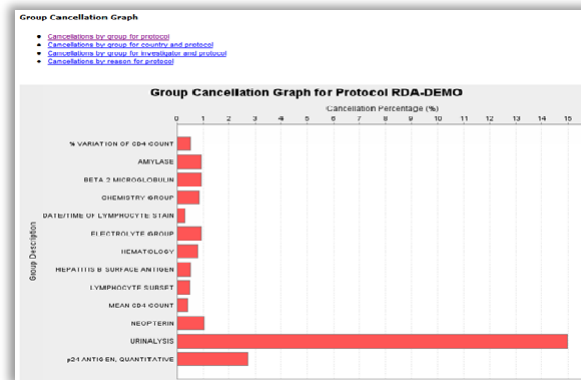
Group Cancellation Graph

- Cancellations by group for protocol
- Cancellations by group for country and protocol
- Cancellations by group for investigator and protocol
- Cancellations by reason for protocol

Group Cancellation Graph for Protocol RDA-DEMO

Cancellation Percentage (%)

0 1 2 3 4 5 6 7 8 9 10 11 12 13 14 15

Group Description

% VARIATION OF CD4 COUNT
AMYLASE
BETA 2 MICROGLOBULIN
CHEMISTRY GROUP
DATE/TIME OF LYMPHOCYTE STAIN
ELECTROLYTE GROUP
HEMATOLOGY
HEPATITIS B SURFACE ANTIGEN
LYMPHOCYTE SUBSET
MEAN CD4 COUNT
NEOPTERIN
URINALYSIS
p24 ANTIGEN, QUANTITATIVE